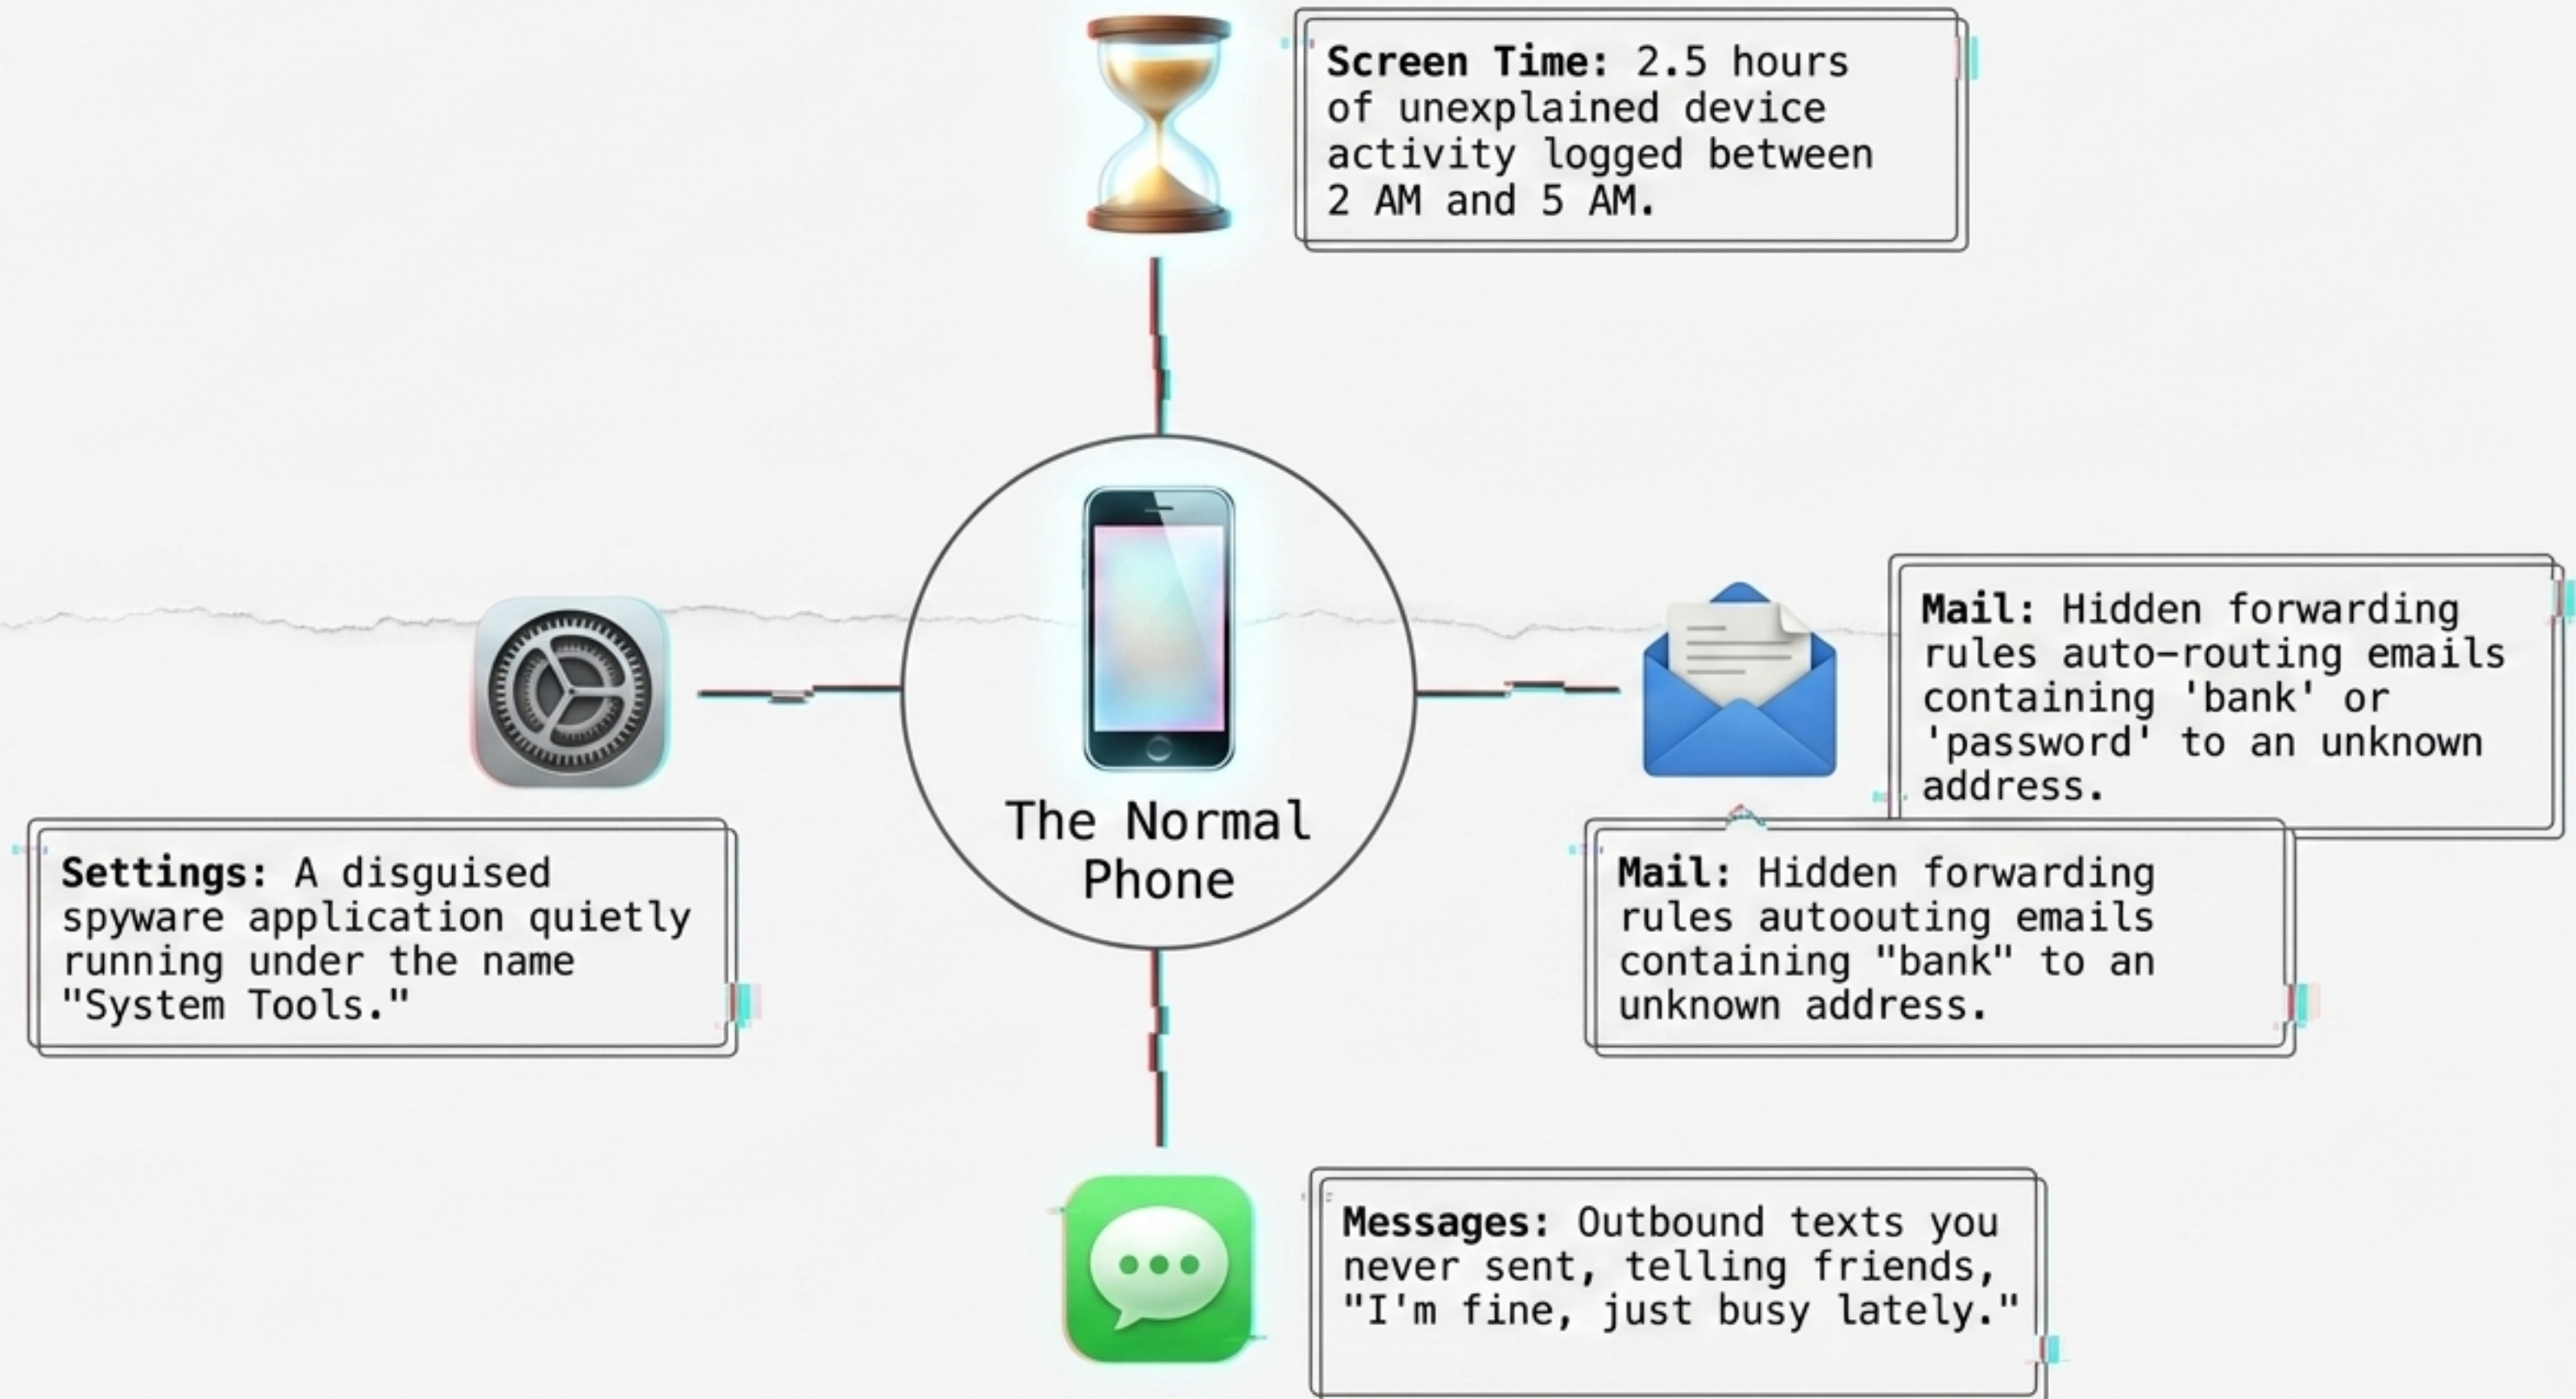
**Screen Time:** 2.5 hours of unexplained device activity logged between 2 AM and 5 AM.

**Mail:** Hidden forwarding rules auto-routing emails containing 'bank' or 'password' to an unknown address.

**Settings:** A disguised spyware application quietly running under the name "System Tools."

The Normal Phone

**Mail:** Hidden forwarding rules autoouting emails containing "bank" to an unknown address.

**Messages:** Outbound texts you never sent, telling friends, "I'm fine, just busy lately."